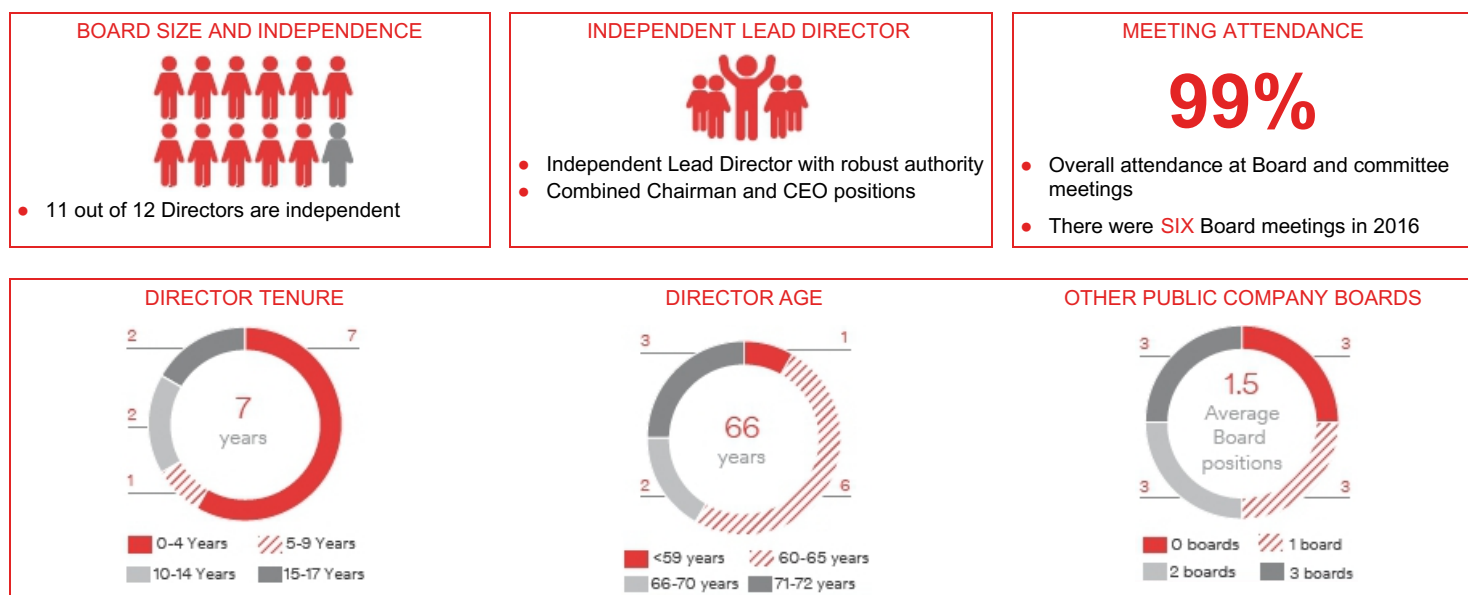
BOARD SIZE AND INDEPENDENCE

● 11 out of 12 Directors are independent

INDEPENDENT LEAD DIRECTOR

● Independent Lead Director with robust authority
● Combined Chairman and CEO positions

MEETING ATTENDANCE

99%

● Overall attendance at Board and committee meetings
● There were SIX Board meetings in 2016

DIRECTOR TENURE

2
7
2
7
years
1

0-4 Years
5-9 Years
10-14 Years
15-17 Years

DIRECTOR AGE

3
1
66
years
2
6

<59 years
60-65 years
66-70 years
71-72 years

OTHER PUBLIC COMPANY BOARDS

3
3
1.5
Average
Board
positions
3
3

0 boards
1 board
2 boards
3 boards